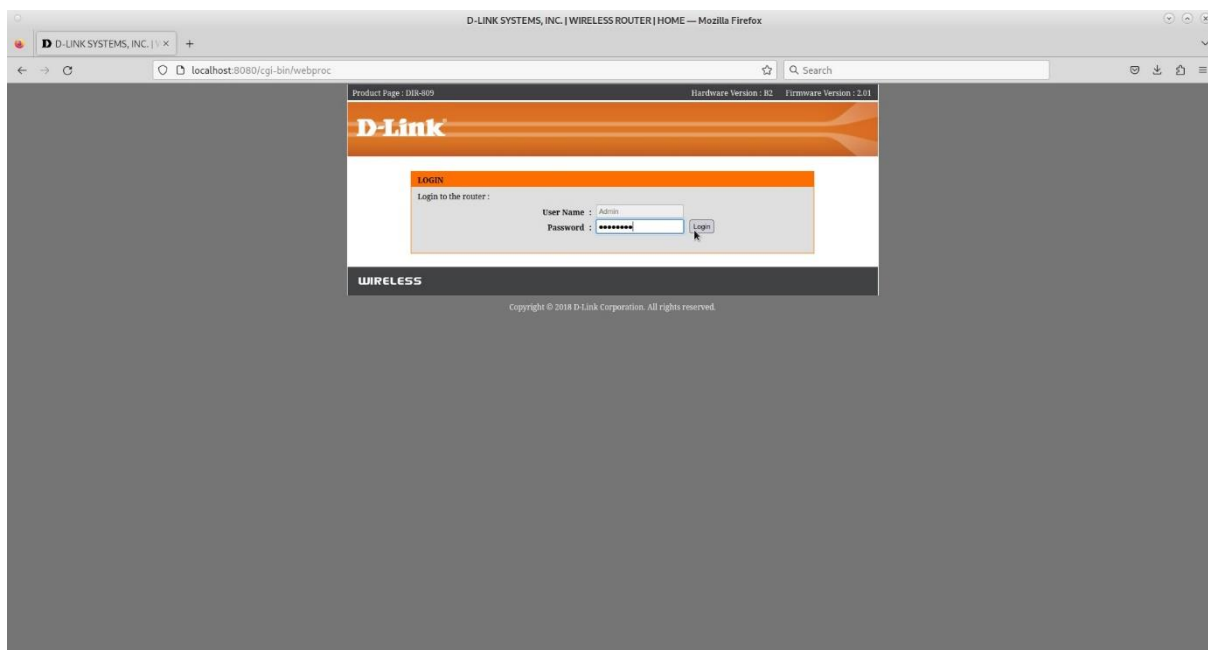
D-LINK SYSTEMS, INC. | WIRELESS ROUTER | HOME — Mozilla Firefox

D D-LINK SYSTEMS, INC. | V ×

localhost:8080/cgi-bin/webproc

Search

Product Page : DIR-809

Hardware Version : B2 Firmware Version : 2.01

D-Link

LOGIN

Login to the router :

User Name : Admin

Password : ••••••••

Login

WIRELESS

Copyright © 2018 D-Link Corporation. All rights reserved.